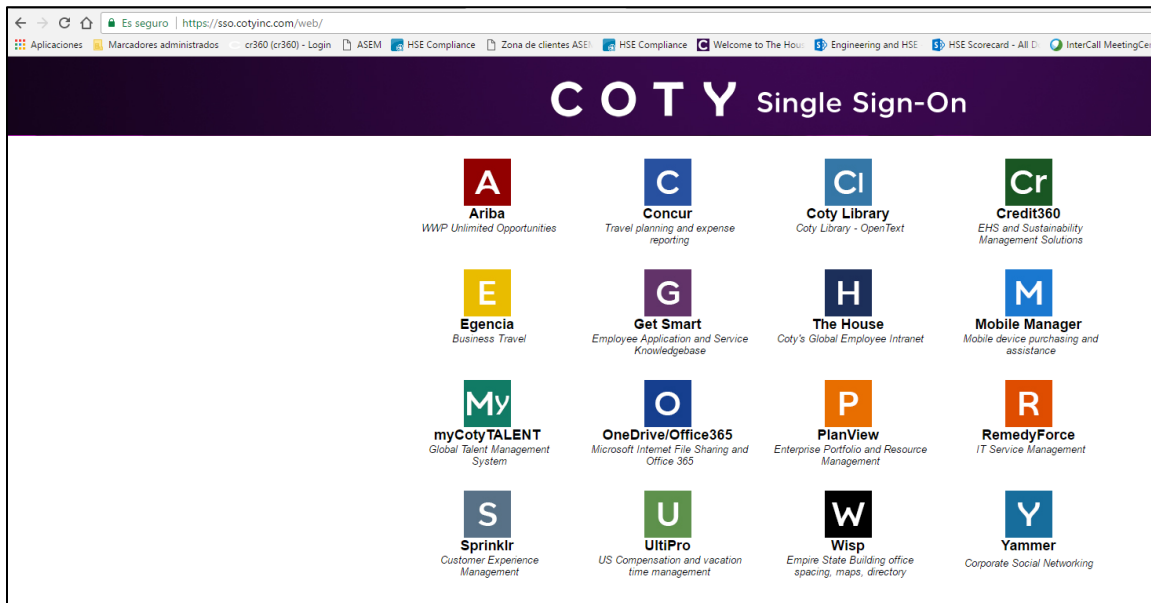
Es seguro | https://sso.cotyinc.com/web/

Aplicaciones | Marcadores administrados | cr360 (cr360) - Login | ASEM | HSE Compliance | Zona de clientes ASE | HSE Compliance | Welcome to The Hou | Engineering and HSE | HSE Scorecard - All D | InterCall MeetingCe

COTY Single Sign-On

A
Ariba
WWP Unlimited Opportunities

C
Concur
Travel planning and expense reporting

Cl
Coty Library
Coty Library - OpenText

Cr
Credit360
EHS and Sustainability Management Solutions

E
Egencia
Business Travel

G
Get Smart
Employee Application and Service Knowledgebase

H
The House
Coty's Global Employee Intranet

M
Mobile Manager
Mobile device purchasing and assistance

My
myCotyTALENT
Global Talent Management System

O
OneDrive/Office365
Microsoft Internet File Sharing and Office 365

P
PlanView
Enterprise Portfolio and Resource Management

R
RemedyForce
IT Service Management

S
Sprinklr
Customer Experience Management

U
UltiPro
US Compensation and vacation time management

W
Wisp
Empire State Building office spacing, maps, directory

Y
Yammer
Corporate Social Networking